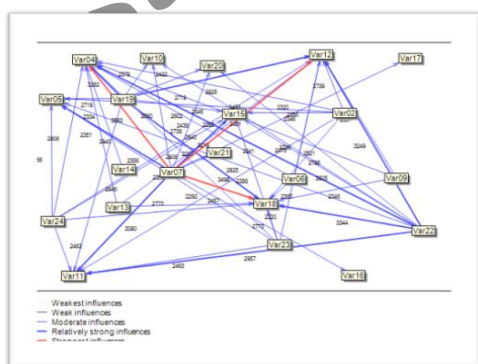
Var04
Var10
Var20
Var12
Var17
Var05
Var19
Var15
Var02
Var21
Var14
Var07
Var06
Var09
Var13
Var18
Var24
Var22
Var23
Var11
Var16
2978
2422
2625
2739
3383
2716
2524
2551
2649
2606
2350
2545
2773
3080
2462
2463
2957
2292
2467
3044
2345
3249
2220
2772
2501
2616
56
2715

Weakest influences
Weak influences
Moderate influences
Relatively strong influences
Strongest influences